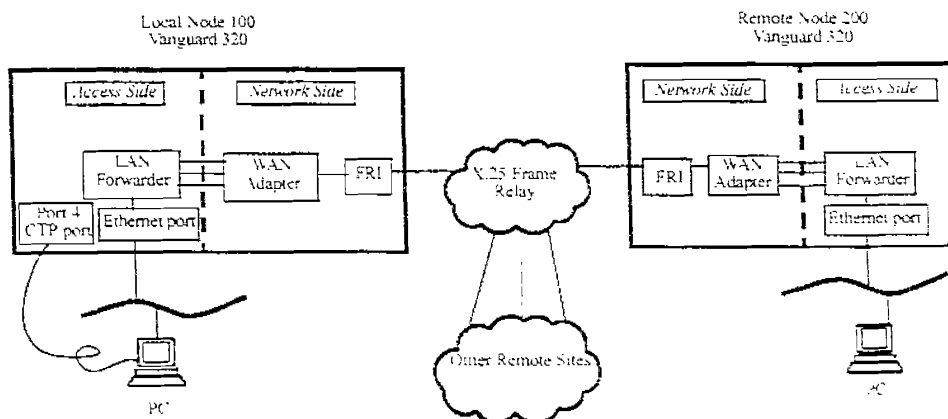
Local Node 100
Vanguard 320

Access Side

Network Side

LAN Forwarder

WAN Adapter

FRI

Port 4 CTP port

Ethernet port

PC

X.25 Frame Relay

Other Remote Sites

Remote Node 200
Vanguard 320

Network Side

Access Side

FRI

WAN Adapter

LAN Forwarder

Ethernet port

PC